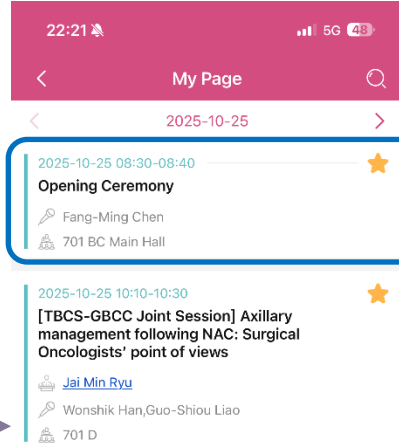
22:21 5G 48

My Page

2025-10-25

2025-10-25 08:30-08:40
Opening Ceremony
Fang-Ming Chen
701 BC Main Hall

2025-10-25 10:10-10:30
[TBCS-GBCC Joint Session] Axillary management following NAC: Surgical Oncologists' point of views
Jai Min Ryu
Wonshik Han,Guo-Shiou Liao
701 D